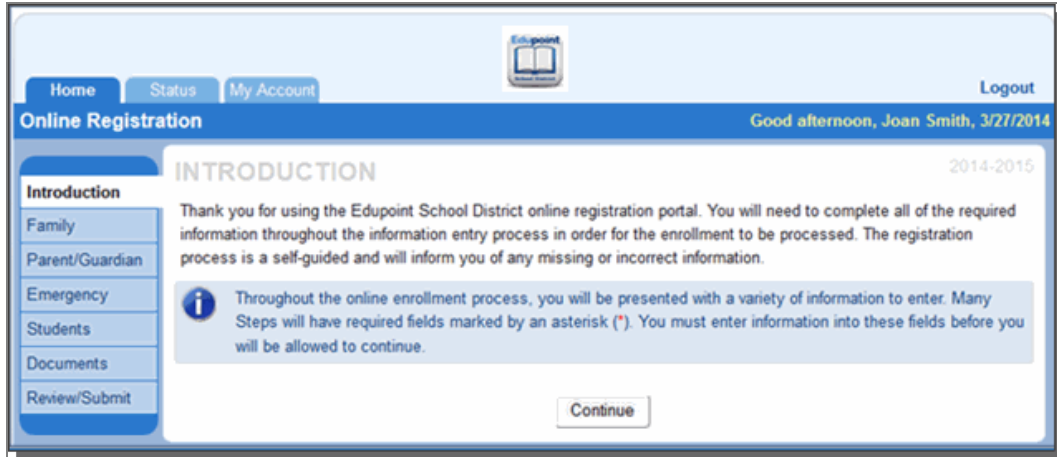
Edupoint School District

Home Status My Account

Logout

Online Registration

Good afternoon, Joan Smith, 3/27/2014

Introduction
Family
Parent/Guardian
Emergency
Students
Documents
Review/Submit

INTRODUCTION

2014-2015

Thank you for using the Edupoint School District online registration portal. You will need to complete all of the required information throughout the information entry process in order for the enrollment to be processed. The registration process is a self-guided and will inform you of any missing or incorrect information.

Throughout the online enrollment process, you will be presented with a variety of information to enter. Many Steps will have required fields marked by an asterisk (*). You must enter information into these fields before you will be allowed to continue.

Continue